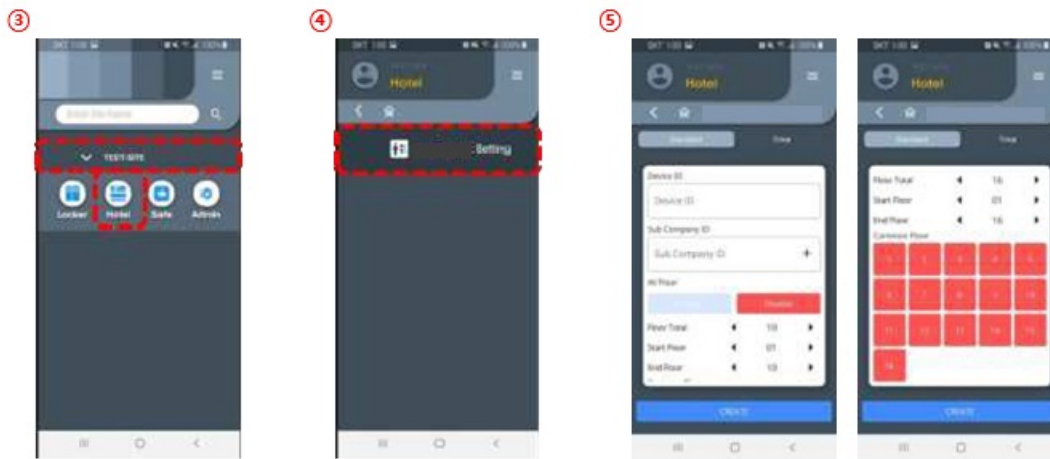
③

TEST SITE

Locker Hotel Safe Admin

④

Hotel

Setting

⑤

Hotel

Standard Time

Device ID

Device ID

Sub Company ID

Sub Company ID

All Floor

Disable

Floor Total 10

Start Floor 01

End Floor 10

CREATE

Hotel

Standard Time

Floor Total 16

Start Floor 01

End Floor 16

Common Floor

CREATE